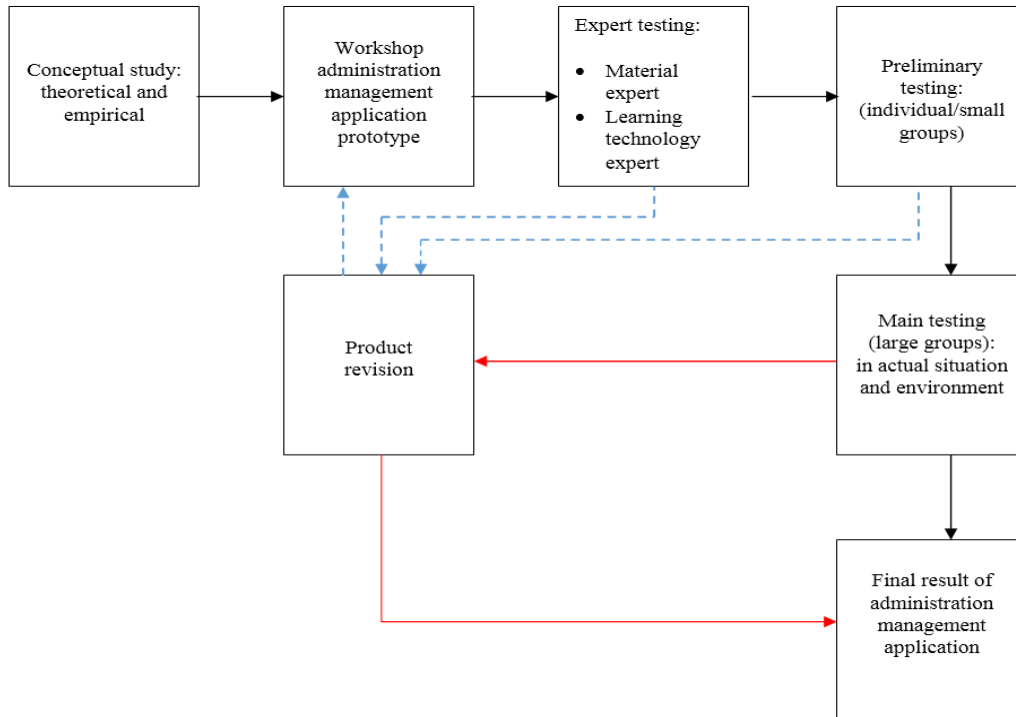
Conceptual study: theoretical and empirical

Workshop administration management application prototype

Expert testing:

- Material expert
- Learning technology expert

Preliminary testing: (individual/small groups)

Product revision

Main testing (large groups): in actual situation and environment

Final result of administration management application